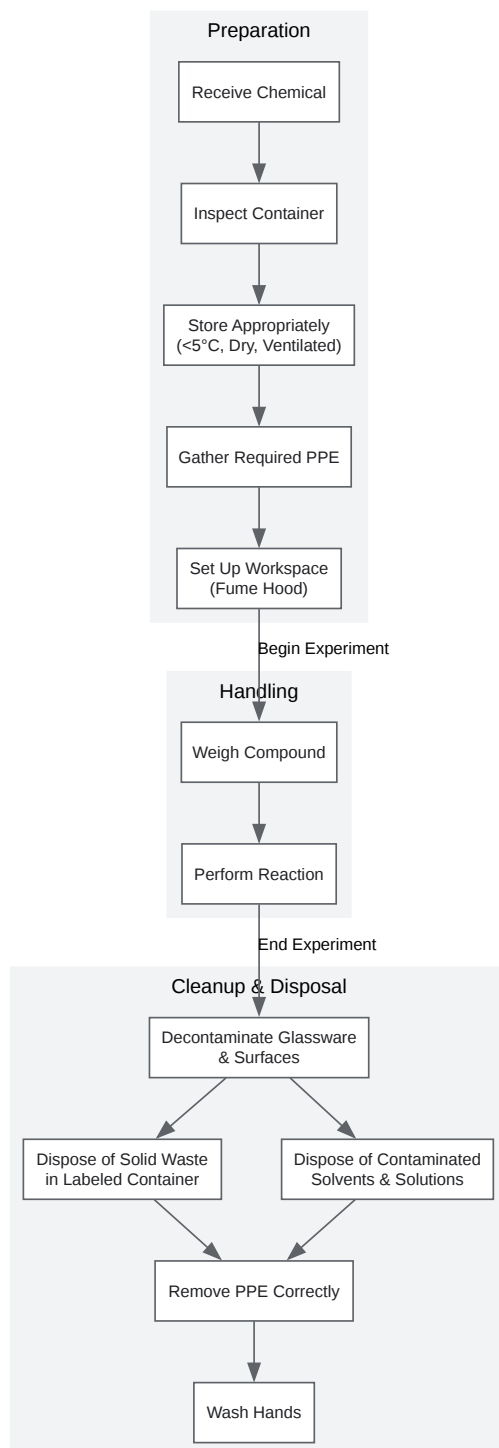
Preparation

Receive Chemical

Inspect Container

Store Appropriately (<5°C, Dry, Ventilated)

Gather Required PPE

Set Up Workspace (Fume Hood)

Begin Experiment

Handling

Weigh Compound

Perform Reaction

End Experiment

Cleanup & Disposal

Decontaminate Glassware & Surfaces

Dispose of Solid Waste in Labeled Container

Dispose of Contaminated Solvents & Solutions

Remove PPE Correctly

Wash Hands